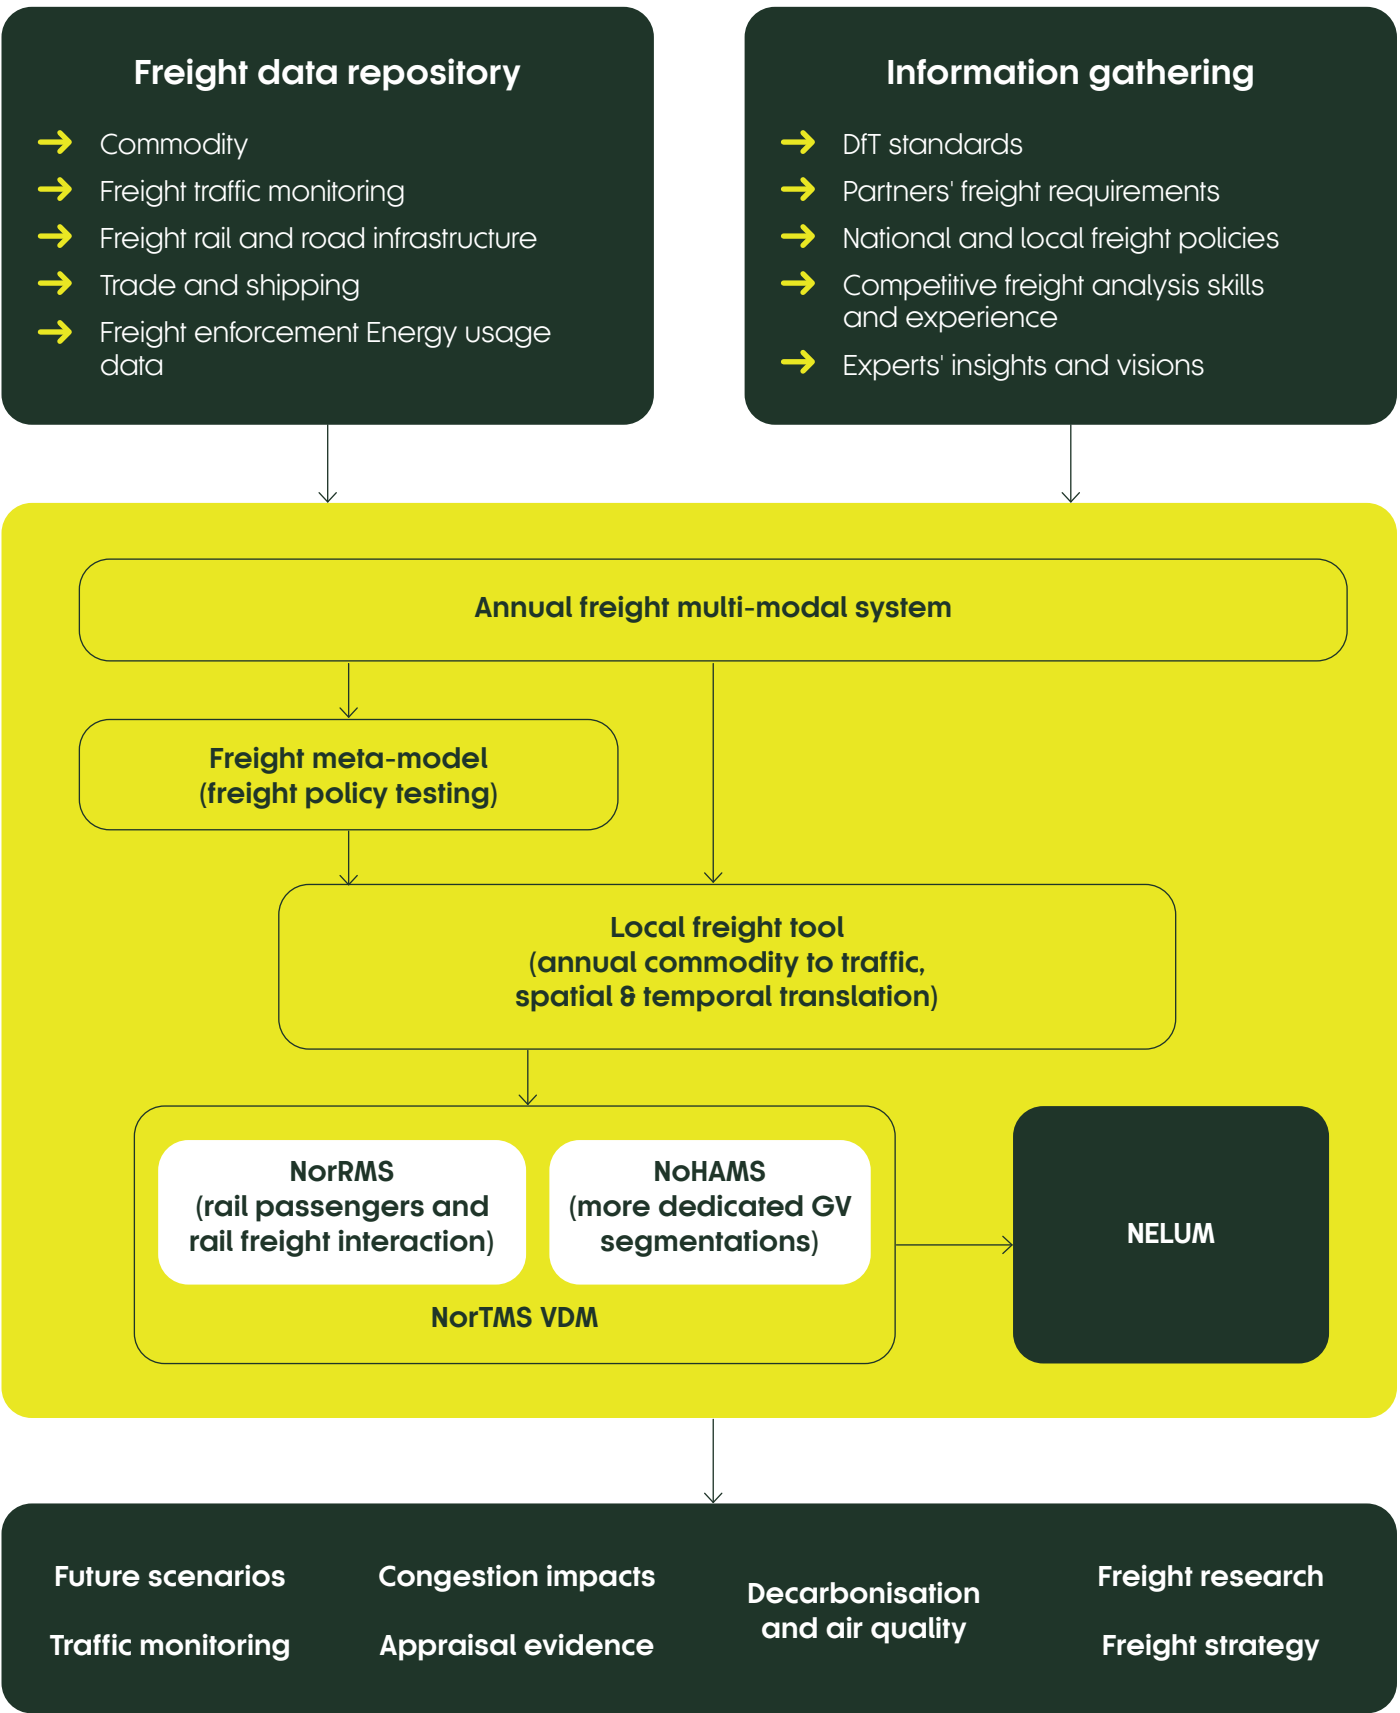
Freight data repository

Commodity
Freight traffic monitoring
Freight rail and road infrastructure
Trade and shipping
Freight enforcement Energy usage data

Information gathering

DfT standards
Partners' freight requirements
National and local freight policies
Competitive freight analysis skills and experience
Experts' insights and visions

Annual freight multi-modal system

Freight meta-model (freight policy testing)

Local freight tool (annual commodity to traffic, spatial & temporal translation)

NorRMS (rail passengers and rail freight interaction)

NoHAMS (more dedicated GV segmentations)

NorTMS VDM

NELUM

Future scenarios
Traffic monitoring
Congestion impacts
Appraisal evidence
Decarbonisation and air quality
Freight research
Freight strategy